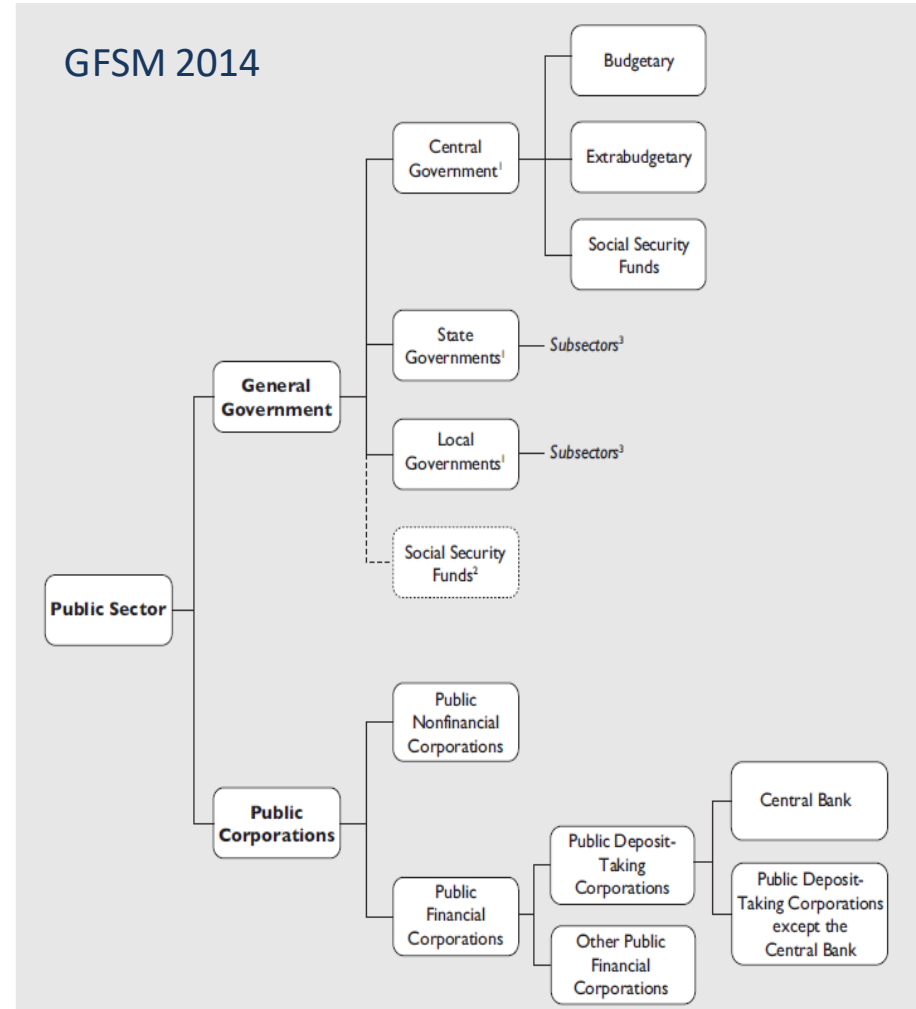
GFSM 2014

Public Sector

General Government

Central Government$^1$

Budgetary

Extrabudgetary

Social Security Funds

State Governments$^1$

Subsectors$^3$

Local Governments$^1$

Subsectors$^3$

Social Security Funds$^2$

Public Corporations

Public Nonfinancial Corporations

Public Financial Corporations

Public Deposit-Taking Corporations

Central Bank

Public Deposit-Taking Corporations except the Central Bank

Other Public Financial Corporations